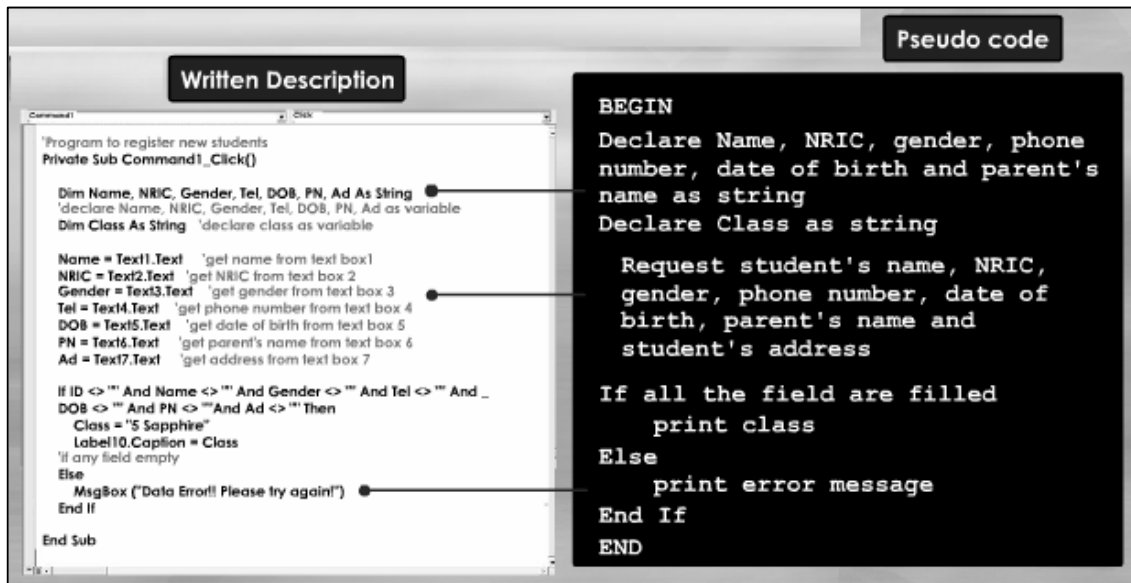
Pseudo code

Written Description

Command1 Click

'Program to register new students
Private Sub Command1_Click()

Dim Name, NRIC, Gender, Tel, DOB, PN, Ad As String
'declare Name, NRIC, Gender, Tel, DOB, PN, Ad as variable
Dim Class As String 'declare class as variable

Name = Text1.Text 'get name from text box1
NRIC = Text2.Text 'get NRIC from text box 2
Gender = Text3.Text 'get gender from text box 3
Tel = Text4.Text 'get phone number from text box 4
DOB = Text5.Text 'get date of birth from text box 5
PN = Text6.Text 'get parent's name from text box 6
Ad = Text7.Text 'get address from text box 7

If ID <> "" And Name <> "" And Gender <> "" And Tel <> "" And _
DOB <> "" And PN <> ""And Ad <> "" Then
Class = "5 Sapphire"
Label10.Caption = Class
'if any field empty
Else
MsgBox ("Data Error!! Please try again!")
End If

End Sub

BEGIN
Declare Name, NRIC, gender, phone number, date of birth and parent's name as string
Declare Class as string

Request student's name, NRIC, gender, phone number, date of birth, parent's name and student's address

If all the field are filled
print class
Else
print error message
End If
END